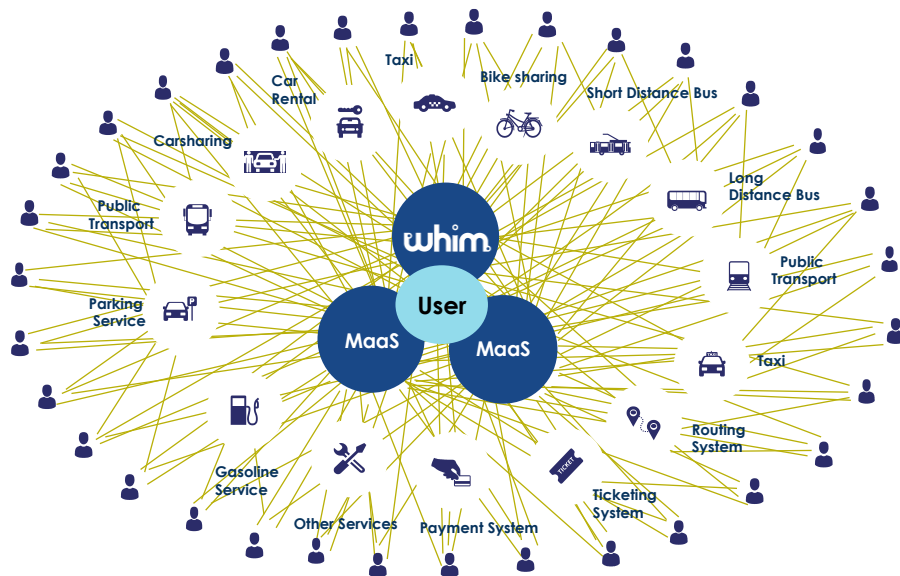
Taxi

Car Rental

Bike sharing

Short Distance Bus

Carsharing

Long Distance Bus

Public Transport

whim

Public Transport

User

Parking Service

MaaS

MaaS

Taxi

Routing System

Gasoline Service

TICKET

Ticketing System

Other Services

Payment System